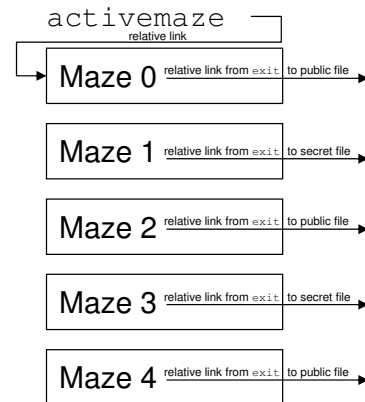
activemaze
relative link

Maze 0 relative link from exit to public file

Maze 1 relative link from exit to secret file

Maze 2 relative link from exit to public file

Maze 3 relative link from exit to secret file

Maze 4 relative link from exit to public file